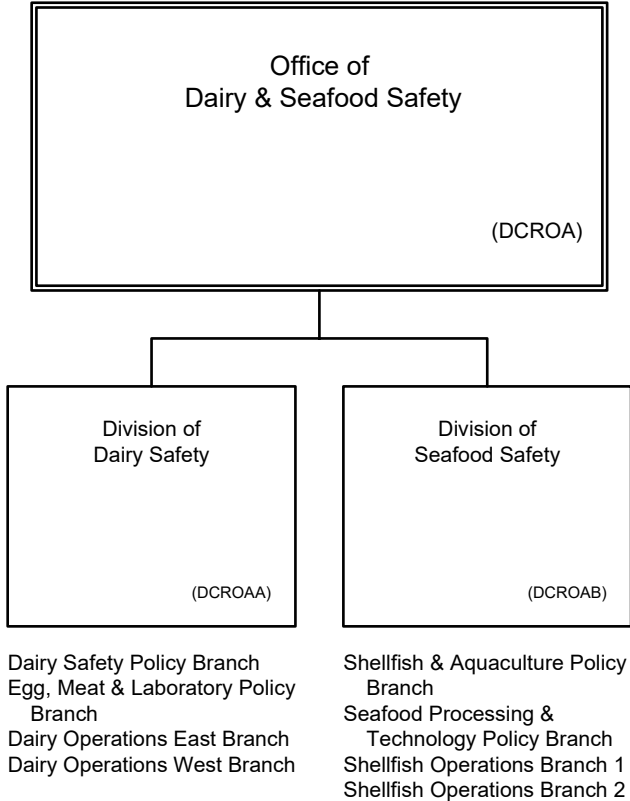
Office of
Dairy & Seafood Safety

(DCROA)

Division of
Dairy Safety

(DCROAA)

Dairy Safety Policy Branch
Egg, Meat & Laboratory Policy Branch
Dairy Operations East Branch
Dairy Operations West Branch

Division of
Seafood Safety

(DCROAB)

Shellfish & Aquaculture Policy Branch
Seafood Processing & Technology Policy Branch
Shellfish Operations Branch 1
Shellfish Operations Branch 2